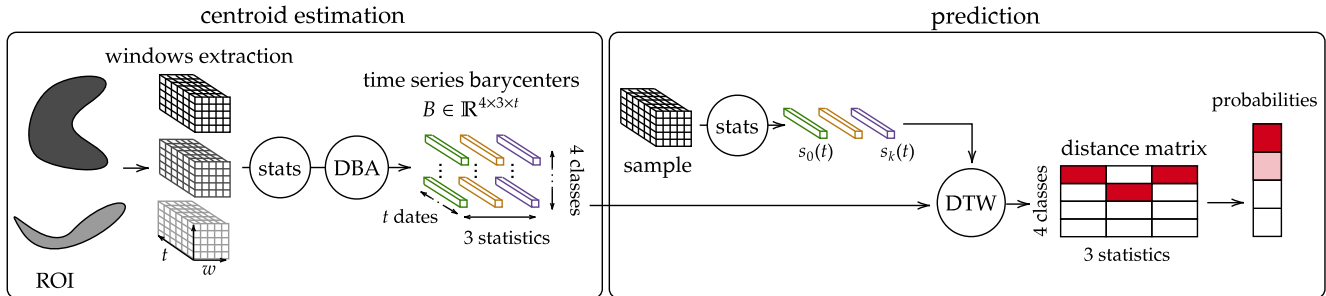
centroid estimation

windows extraction

time series barycenters

$B \in \mathbb{R}^{4\times3\times t}$

stats

DBA

4 classes

$t$ dates

3 statistics

$t$

$w$

ROI

prediction

sample

stats

$s_0(t)$

$s_k(t)$

probabilities

distance matrix

DTW

4 classes

3 statistics